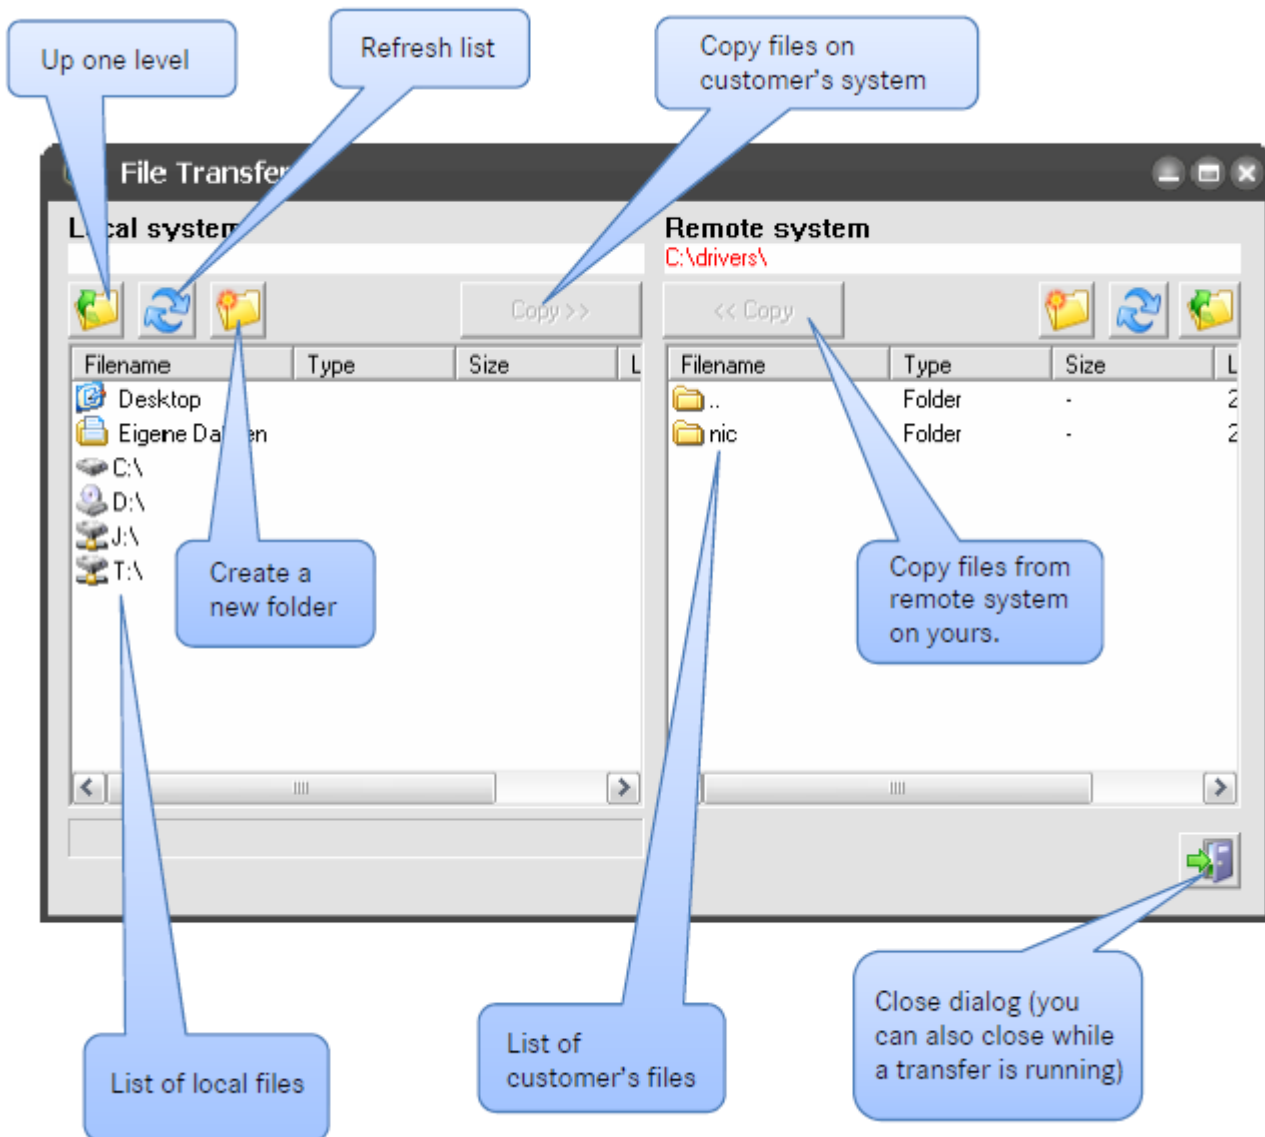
Up one level

Refresh list

Copy files on customer's system

File Transfer

Local system

Remote system

C:\drivers\

Copy >>

<< Copy

| Filename | Type | Size | L |
|---|---|---|---|
| Desktop | | | |
| Eigene Da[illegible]en | | | |
| C:\ | | | |
| D:\ | | | |
| J:\ | | | |
| T:\ | | | |

| Filename | Type | Size | L |
|---|---|---|---|
| .. | Folder | - | 2 |
| nic | Folder | - | 2 |

Create a new folder

Copy files from remote system on yours.

List of local files

List of customer's files

Close dialog (you can also close while a transfer is running)